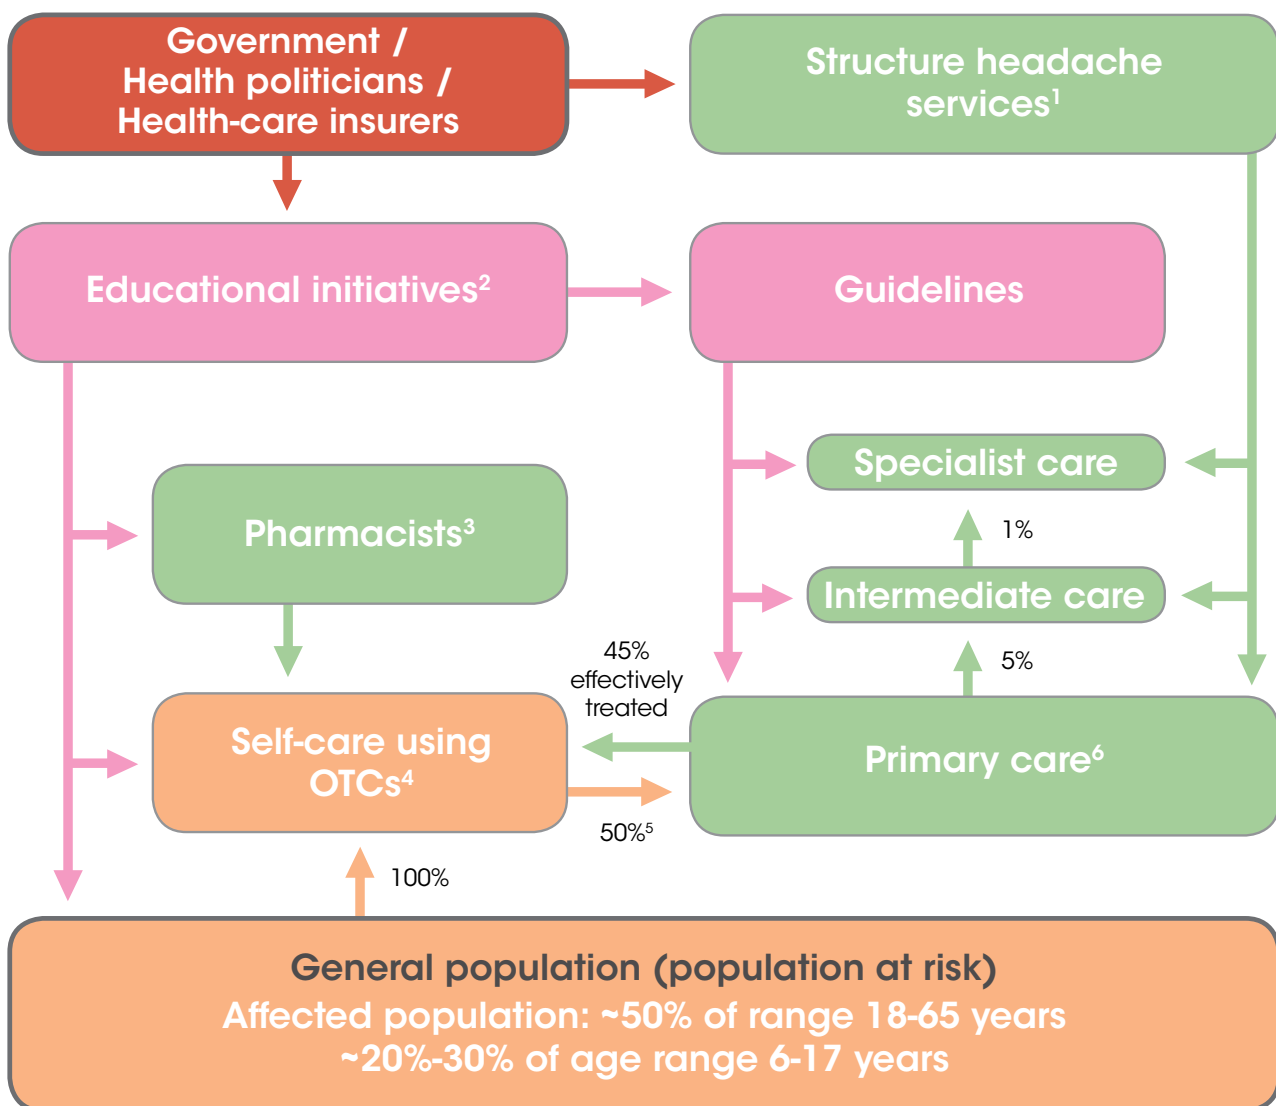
Government / Health politicians / Health-care insurers

Structure headache services$^1$

Educational initiatives$^2$

Guidelines

Specialist care

1%

Pharmacists$^3$

Intermediate care

5%

45% effectively treated

Self-care using OTCs$^4$

Primary care$^6$

50%$^5$

100%

General population (population at risk)
Affected population: ~50% of range 18-65 years
~20%-30% of age range 6-17 years